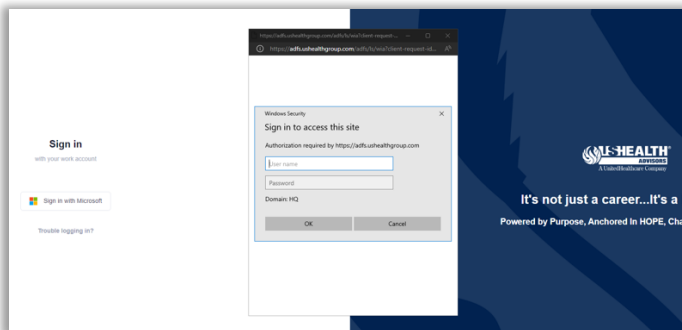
Sign in
with your work account

Sign in with Microsoft

Trouble logging in?

https://adfs.ushealthgroup.com/adfs/ls/wia?client-request-...

https://adfs.ushealthgroup.com/adfs/ls/wia?client-request-id...

Windows Security
Sign in to access this site
Authorization required by https://adfs.ushealthgroup.com
User name
Password
Domain: HQ
OK
Cancel

USHEALTH ADVISORS
A UnitedHealthcare Company

It's not just a career...It's a

Powered by Purpose, Anchored In HOPE, Cha